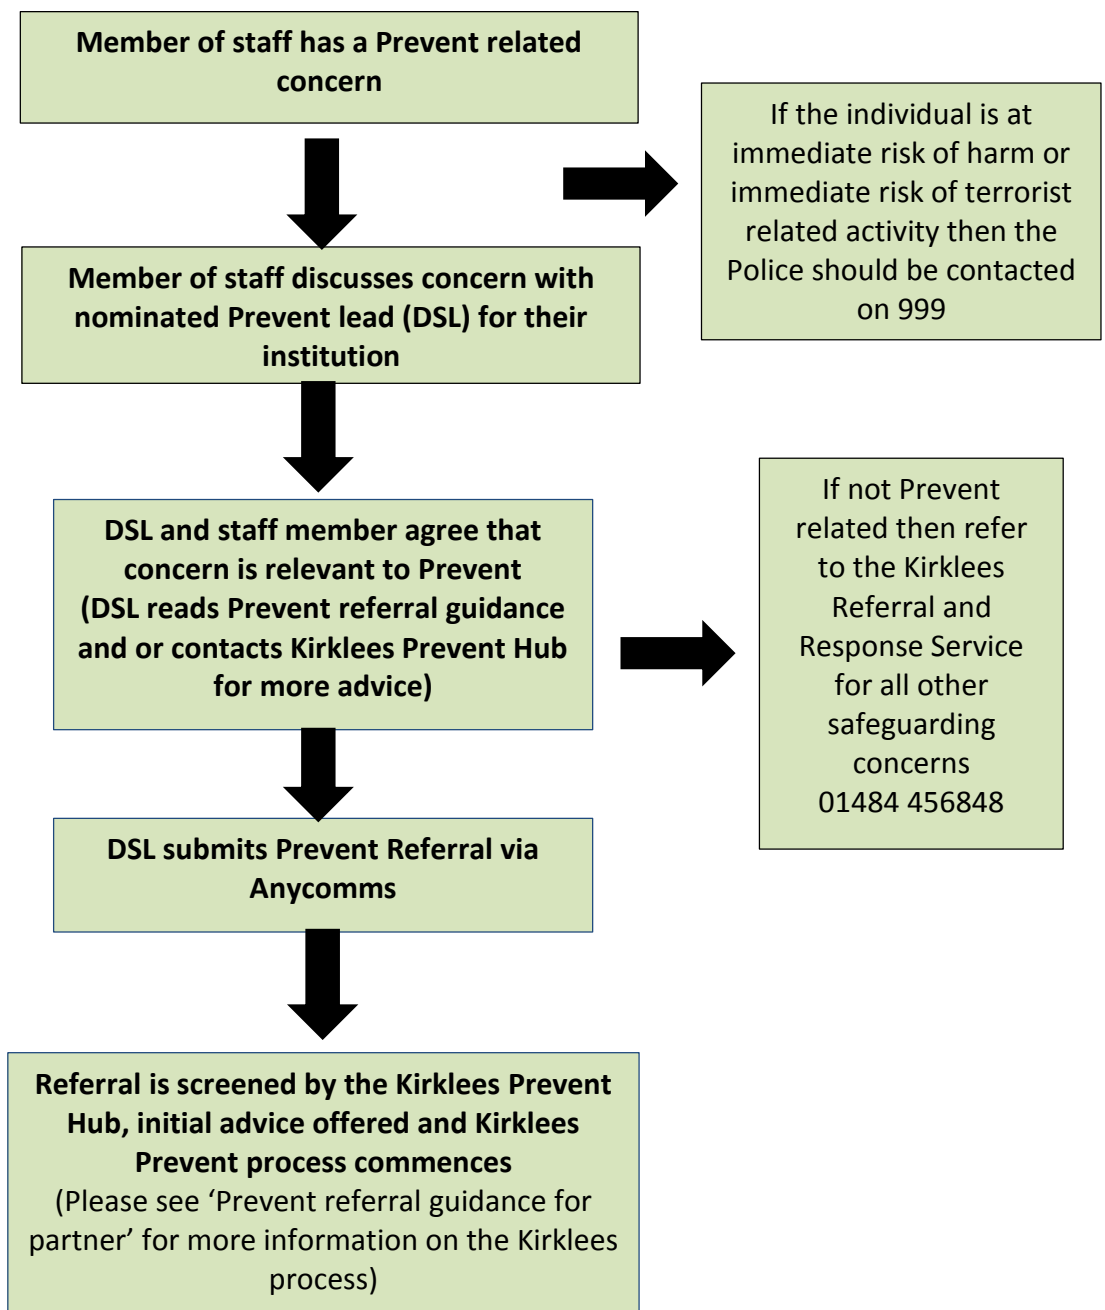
Member of staff has a Prevent related concern

If the individual is at immediate risk of harm or immediate risk of terrorist related activity then the Police should be contacted on 999

Member of staff discusses concern with nominated Prevent lead (DSL) for their institution

DSL and staff member agree that concern is relevant to Prevent (DSL reads Prevent referral guidance and or contacts Kirklees Prevent Hub for more advice)

If not Prevent related then refer to the Kirklees Referral and Response Service for all other safeguarding concerns 01484 456848

DSL submits Prevent Referral via Anycomms

Referral is screened by the Kirklees Prevent Hub, initial advice offered and Kirklees Prevent process commences
(Please see 'Prevent referral guidance for partner' for more information on the Kirklees process)